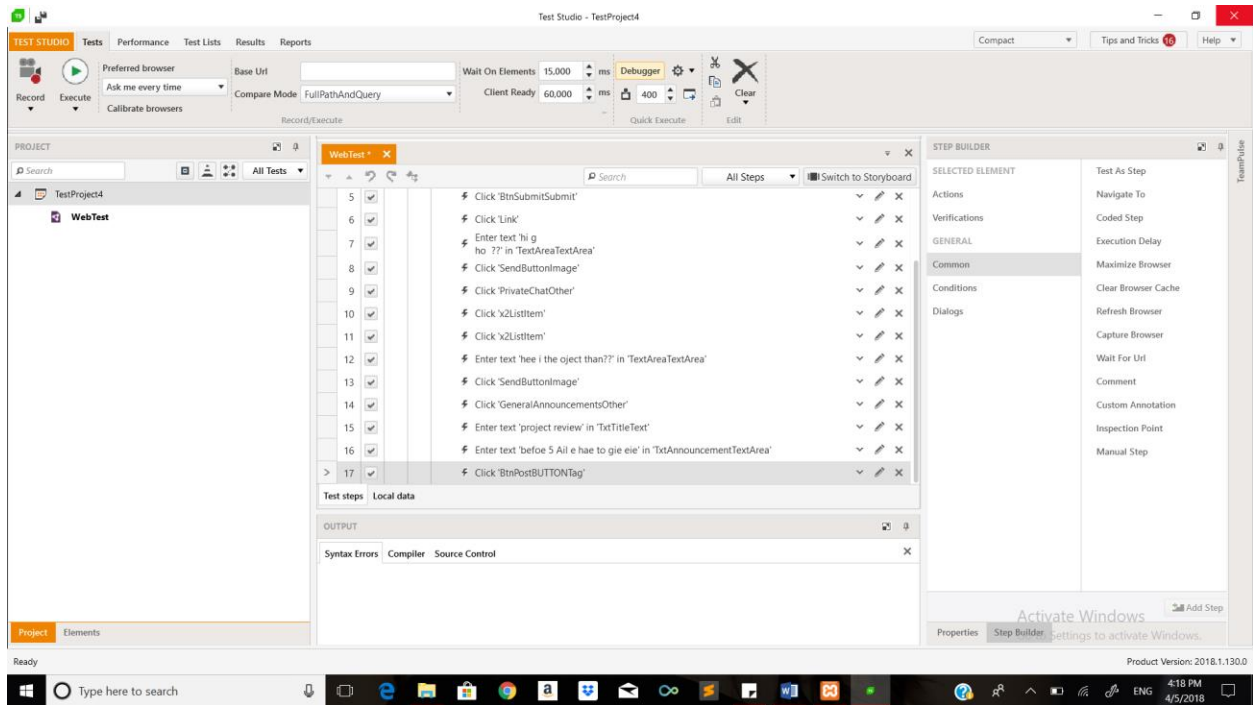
Test Studio - TestProject4

TEST STUDIO Tests Performance Test Lists Results Reports

Compact Tips and Tricks 16 Help

Record Execute Preferred browser Ask me every time Calibrate browsers Base Url Compare Mode FullPathAndQuery Record/Execute

Wait On Elements 15,000 ms Debugger Client Ready 60,000 ms 400 Quick Execute Clear Edit

PROJECT
Search All Tests
TestProject4
WebTest

WebTest *
Search All Steps Switch to Storyboard

| | | |
|---|---|---|
| 5 | ✓ | Click 'BtnSubmitSubmit' |
| 6 | ✓ | Click 'Link' |
| 7 | ✓ | Enter text 'hi g ho ??' in 'TextAreaTextArea' |
| 8 | ✓ | Click 'SendButtonImage' |
| 9 | ✓ | Click 'PrivateChatOther' |
| 10 | ✓ | Click 'x2ListItem' |
| 11 | ✓ | Click 'x2ListItem' |
| 12 | ✓ | Enter text 'hee i the oject than??' in 'TextAreaTextArea' |
| 13 | ✓ | Click 'SendButtonImage' |
| 14 | ✓ | Click 'GeneralAnnouncementsOther' |
| 15 | ✓ | Enter text 'project review' in 'TxtTitleText' |
| 16 | ✓ | Enter text 'befoe 5 Ail e hae to gie eie' in 'TxtAnnouncementTextArea' |
| 17 | ✓ | Click 'BtnPostBUTTONTag' |

Test steps Local data

OUTPUT
Syntax Errors Compiler Source Control

STEP BUILDER
SELECTED ELEMENT
Actions
Verifications
GENERAL
Common
Conditions
Dialogs

Test As Step
Navigate To
Coded Step
Execution Delay
Maximize Browser
Clear Browser Cache
Refresh Browser
Capture Browser
Wait For Url
Comment
Custom Annotation
Inspection Point
Manual Step

Add Step

TeamPulse

Activate Windows
Go to Settings to activate Windows.

Project Elements
Properties Step Builder

Ready
Product Version: 2018.1.130.0

Type here to search
ENG 4:18 PM 4/5/2018